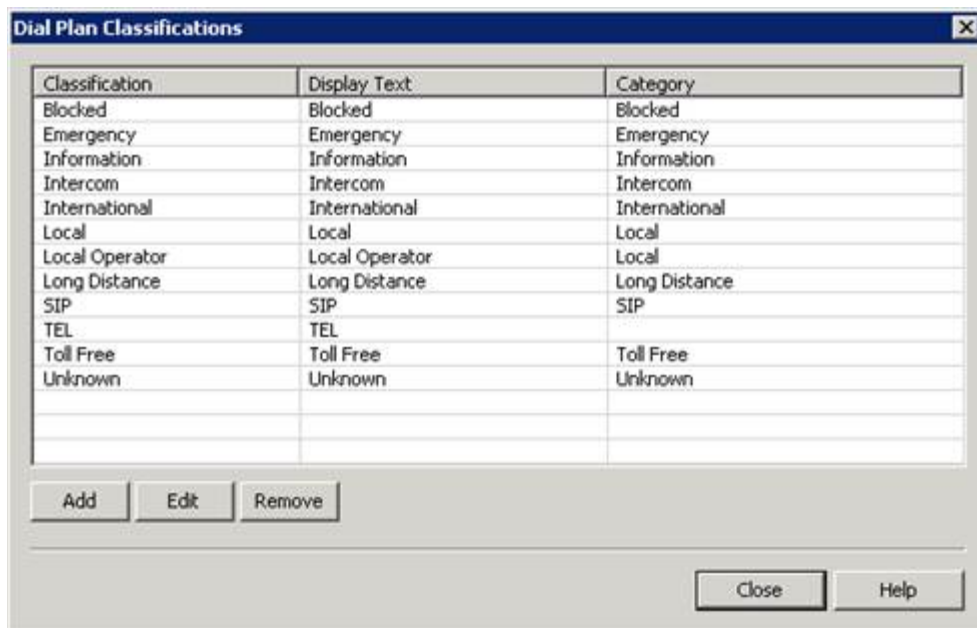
Dial Plan Classifications

| Classification | Display Text | Category |
|---|---|---|
| Blocked | Blocked | Blocked |
| Emergency | Emergency | Emergency |
| Information | Information | Information |
| Intercom | Intercom | Intercom |
| International | International | International |
| Local | Local | Local |
| Local Operator | Local Operator | Local |
| Long Distance | Long Distance | Long Distance |
| SIP | SIP | SIP |
| TEL | TEL | |
| Toll Free | Toll Free | Toll Free |
| Unknown | Unknown | Unknown |

Add Edit Remove

Close Help